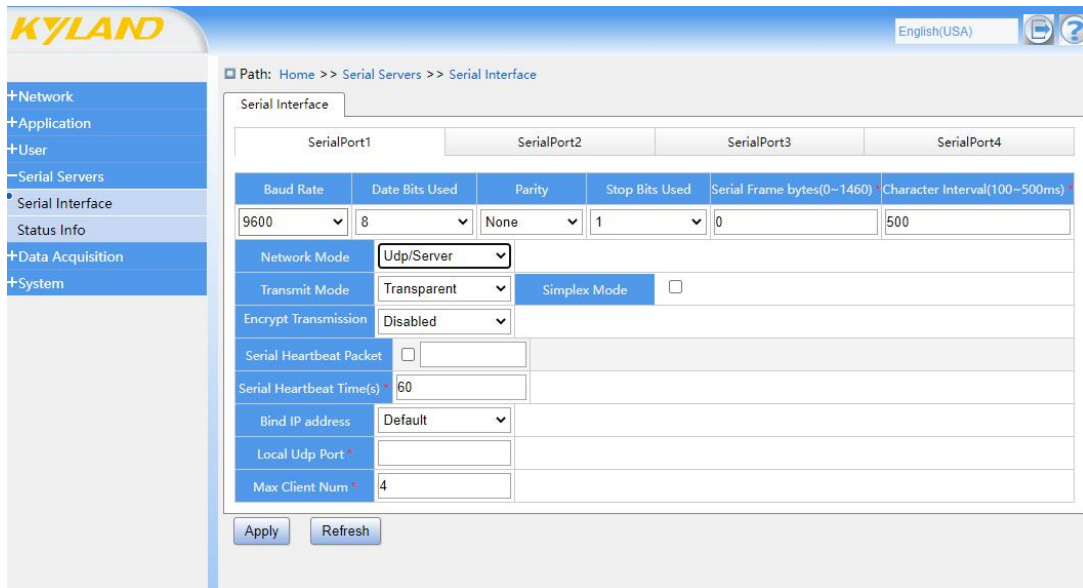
KYLAND

English(USA)

+Network
+Application
+User
−Serial Servers
Serial Interface
Status Info
+Data Acquisition
+System

Path: Home >> Serial Servers >> Serial Interface

Serial Interface

| SerialPort1 | SerialPort2 | SerialPort3 | SerialPort4 |
|---|---|---|---|

| Baud Rate | Date Bits Used | Parity | Stop Bits Used | Serial Frame bytes(0~1460) * | Character Interval(100~500ms) * |
|---|---|---|---|---|---|
| 9600 | 8 | None | 1 | 0 | 500 |

| | | | |
|---|---|---|---|
| Network Mode | Udp/Server | | |
| Transmit Mode | Transparent | Simplex Mode | |
| Encrypt Transmission | Disabled | | |
| Serial Heartbeat Packet | | | |
| Serial Heartbeat Time(s) * | 60 | | |
| Bind IP address | Default | | |
| Local Udp Port * | | | |
| Max Client Num * | 4 | | |

Apply Refresh